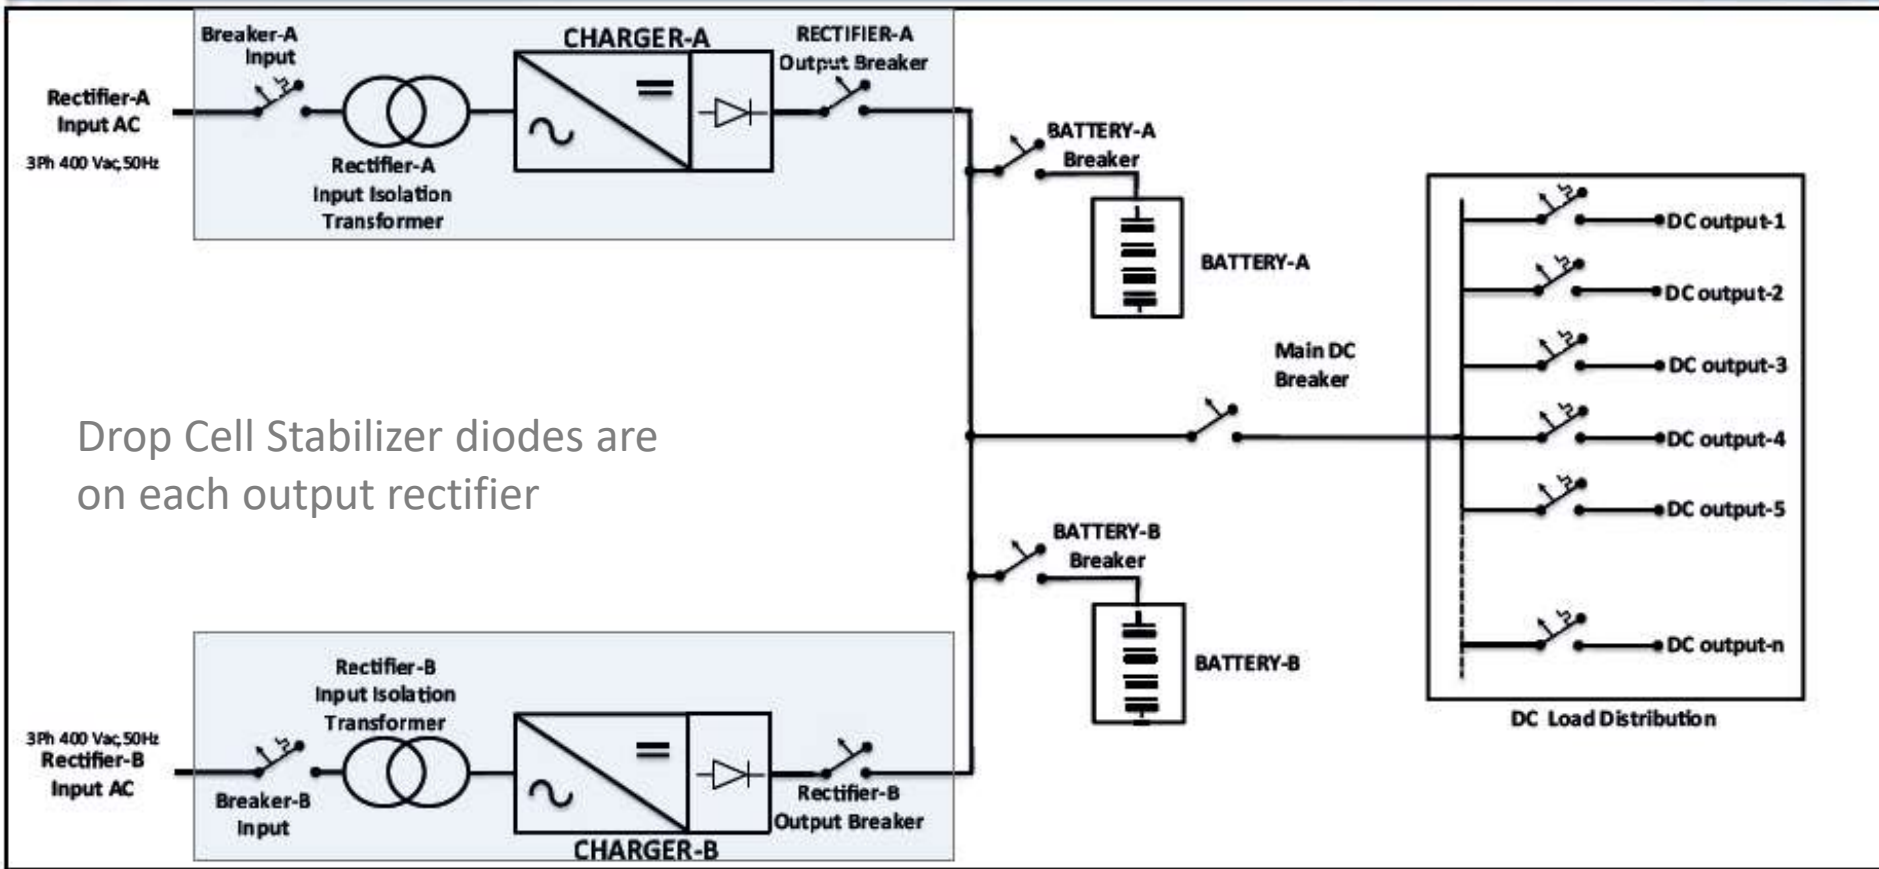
Breaker-A Input

CHARGER-A

RECTIFIER-A Output Breaker

Rectifier-A Input AC

3Ph 400 Vac,50Hz

Rectifier-A Input Isolation Transformer

BATTERY-A Breaker

BATTERY-A

DC output-1

DC output-2

DC output-3

DC output-4

DC output-5

DC output-n

Main DC Breaker

Drop Cell Stabilizer diodes are on each output rectifier

BATTERY-B Breaker

BATTERY-B

DC Load Distribution

Rectifier-B Input Isolation Transformer

3Ph 400 Vac,50Hz

Rectifier-B Input AC

Breaker-B Input

Rectifier-B Output Breaker

CHARGER-B